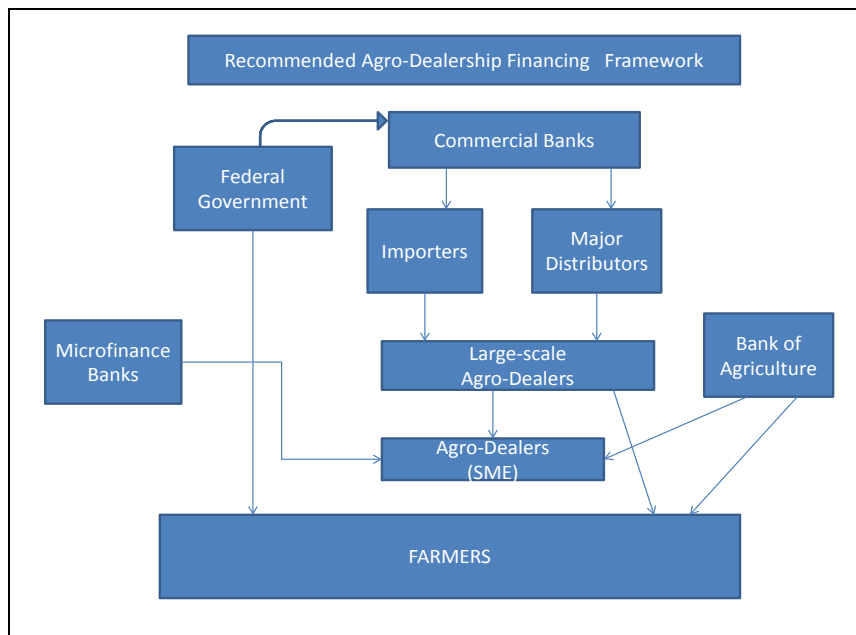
Recommended Agro-Dealership Financing Framework

Federal Government

Commercial Banks

Importers

Major Distributors

Microfinance Banks

Large-scale Agro-Dealers

Bank of Agriculture

Agro-Dealers (SME)

FARMERS